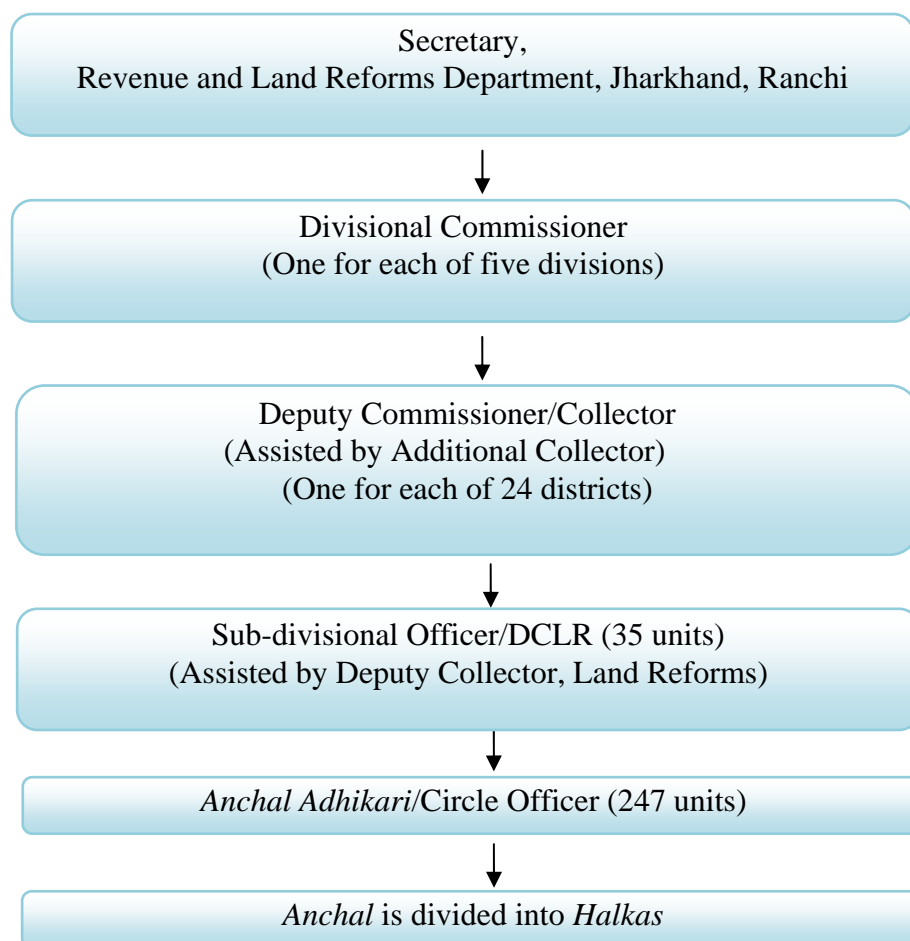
Secretary,
Revenue and Land Reforms Department, Jharkhand, Ranchi

Divisional Commissioner
(One for each of five divisions)

Deputy Commissioner/Collector
(Assisted by Additional Collector)
(One for each of 24 districts)

Sub-divisional Officer/DCLR (35 units)
(Assisted by Deputy Collector, Land Reforms)

Anchal Adhikari/Circle Officer (247 units)

Anchal is divided into Halkas